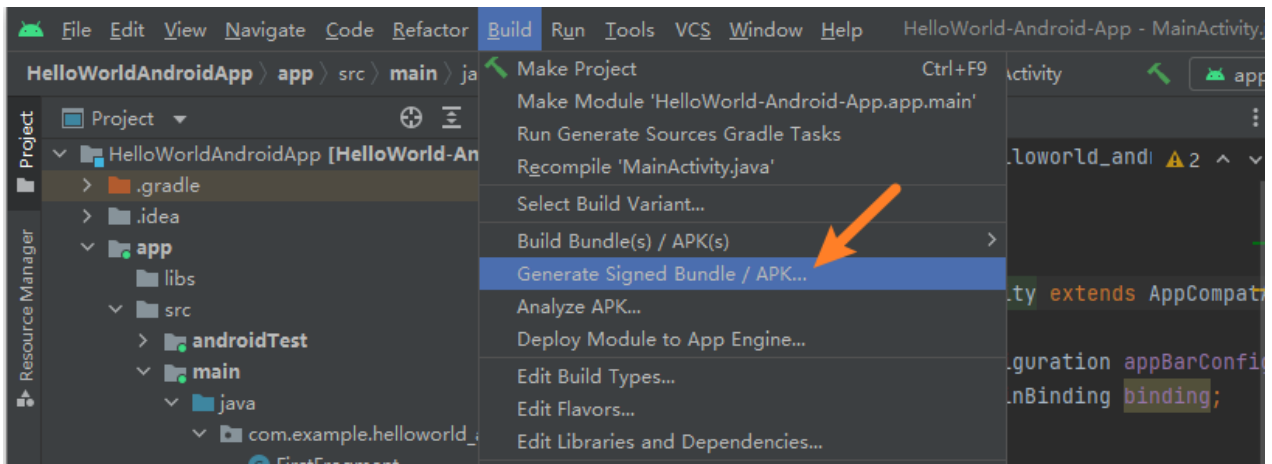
File Edit View Navigate Code Refactor Build Run Tools VCS Window Help HelloWorld-Android-App - MainActivity.

HelloWorldAndroidApp 〉 app 〉 src 〉 main 〉 ja

Project

Project

HelloWorldAndroidApp [HelloWorld-An

.gradle

.idea

app

libs

src

androidTest

main

java

com.example.helloworld_a

Resource Manager

Make Project Ctrl+F9

Make Module 'HelloWorld-Android-App.app.main'

Run Generate Sources Gradle Tasks

Recompile 'MainActivity.java'

Select Build Variant...

Build Bundle(s) / APK(s)

Generate Signed Bundle / APK...

Analyze APK...

Deploy Module to App Engine...

Edit Build Types...

Edit Flavors...

Edit Libraries and Dependencies...

ctivity

app

loworld_and 2

ty extends AppCompat

guration appBarConfig

nBinding binding;